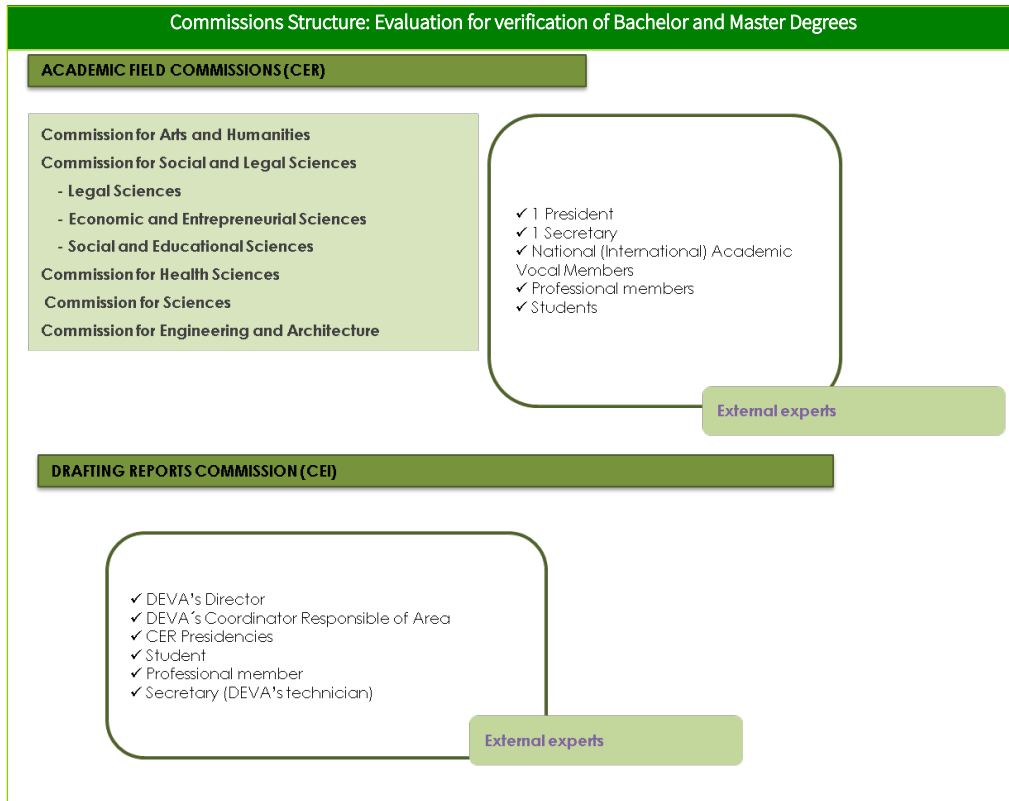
Commissions Structure: Evaluation for verification of Bachelor and Master Degrees

ACADEMIC FIELD COMMISSIONS (CER)

Commission for Arts and Humanities
Commission for Social and Legal Sciences
- Legal Sciences
- Economic and Entrepreneurial Sciences
- Social and Educational Sciences
Commission for Health Sciences
Commission for Sciences
Commission for Engineering and Architecture

✓ 1 President
✓ 1 Secretary
✓ National (International) Academic Vocal Members
✓ Professional members
✓ Students

External experts

DRAFTING REPORTS COMMISSION (CEI)

✓ DEVA's Director
✓ DEVA´s Coordinator Responsible of Area
✓ CER Presidencies
✓ Student
✓ Professional member
✓ Secretary (DEVA's technician)

External experts